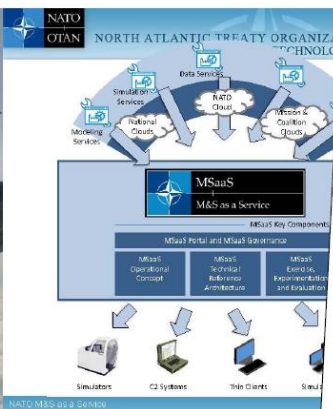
NATO
OTAN
NORTH ATLANTIC TREATY ORGANIZ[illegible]
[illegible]ECHNOL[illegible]

Data Services
Simulation Services
Modeling Services
National Clouds
NATO Cloud
Mission & Coalition Clouds

MSaaS
M&S as a Service

MSaaS Key Components
MSaaS Portal and MSaaS Governance
MSaaS Operational Concept
MSaaS Technical Reference Architecture
MSaaS Exercise, Experimentation and Evaluation

Simulators
C2 Systems
Thin Clients
Simu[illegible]

NATO M&S as a Service